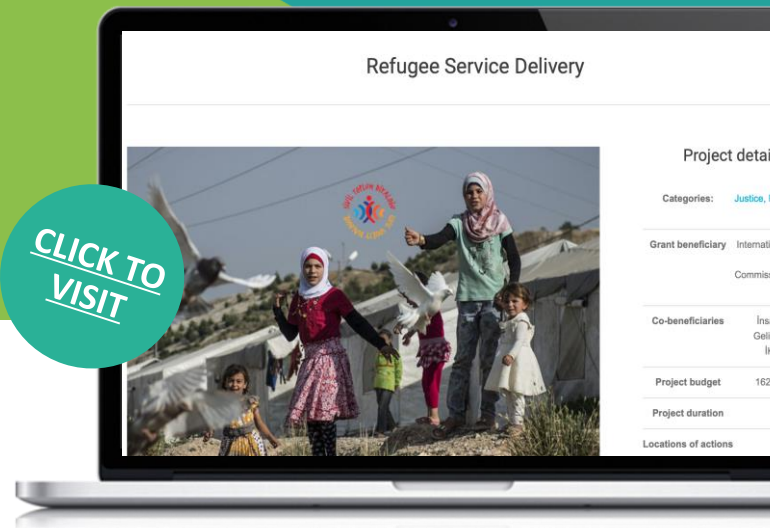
Refugee Service Delivery

CLICK TO VISIT

Project detai

| Categories: | Justice, |
|---|---|
| Grant beneficiary | Internati Commis |
| Co-beneficiaries | İns Geli İ |
| Project budget | 162 |
| Project duration | |
| Locations of actions | |